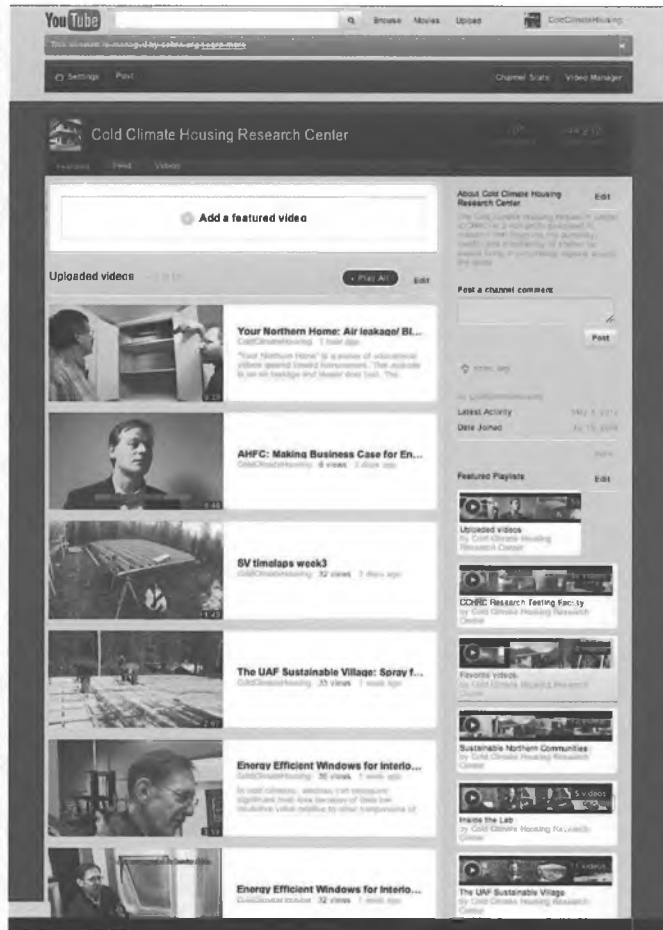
YouTube Browse Movies Upload ColdClimateHousing

This account is managed by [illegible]

Settings Post Channel Stats Video Manager

Cold Climate Housing Research Center

Featured Feed Videos

Add a featured video

Uploaded videos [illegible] Play All Edit

Your Northern Home: Air leakage/ Bl...
ColdClimateHousing 1 hour ago
"Your Northern Home" is a series of educational videos geared toward homeowners. This episode is on air leakage and blower door test. The...

AHFC: Making Business Case for En...
ColdClimateHousing 6 views 2 days ago

SV timelaps week3
ColdClimateHousing 32 views 3 days ago

The UAF Sustainable Village: Spray f...
ColdClimateHousing 33 views 1 week ago

Energy Efficient Windows for Interio...
ColdClimateHousing 36 views 1 week ago
In cold climates, windows can account for significant heat loss because of their low insulative value relative to other components of...

Energy Efficient Windows for Interio...
ColdClimateHousing 32 views 1 week ago

About Cold Climate Housing Research Center Edit
The Cold Climate Housing Research Center (CCHRC) is a non-profit dedicated to research and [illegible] the durability, health and affordability of shelter for people living in circumpolar regions around the globe.

Post a channel comment
Post

Latest Activity May 5, 2011
Date Joined Jul 15, 2009

Featured Playlists Edit
Uploaded videos
by Cold Climate Housing Research Center
CCHRC Research Testing Facility
by Cold Climate Housing Research Center
Favorite videos
by Cold Climate Housing Research Center
Sustainable Northern Communities
by Cold Climate Housing Research Center
5 videos
Inside the Lab
by Cold Climate Housing Research Center
11 videos
The UAF Sustainable Village
by Cold Climate Housing Research Center